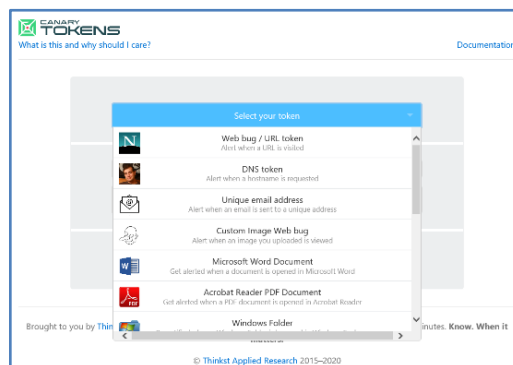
CANARY TOKENS
What is this and why should I care?
Documentation

Select your token

Web bug / URL token
Alert when a URL is visited

DNS token
Alert when a hostname is requested

Unique email address
Alert when an email is sent to a unique address

Custom Image Web bug
Alert when an image you uploaded is viewed

Microsoft Word Document
Get alerted when a document is opened in Microsoft Word

Acrobat Reader PDF Document
Get alerted when a PDF document is opened in Acrobat Reader

Windows Folder
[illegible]

Brought to you by Thin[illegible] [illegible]inutes. Know. When it

© Thinkst Applied Research 2015–2020